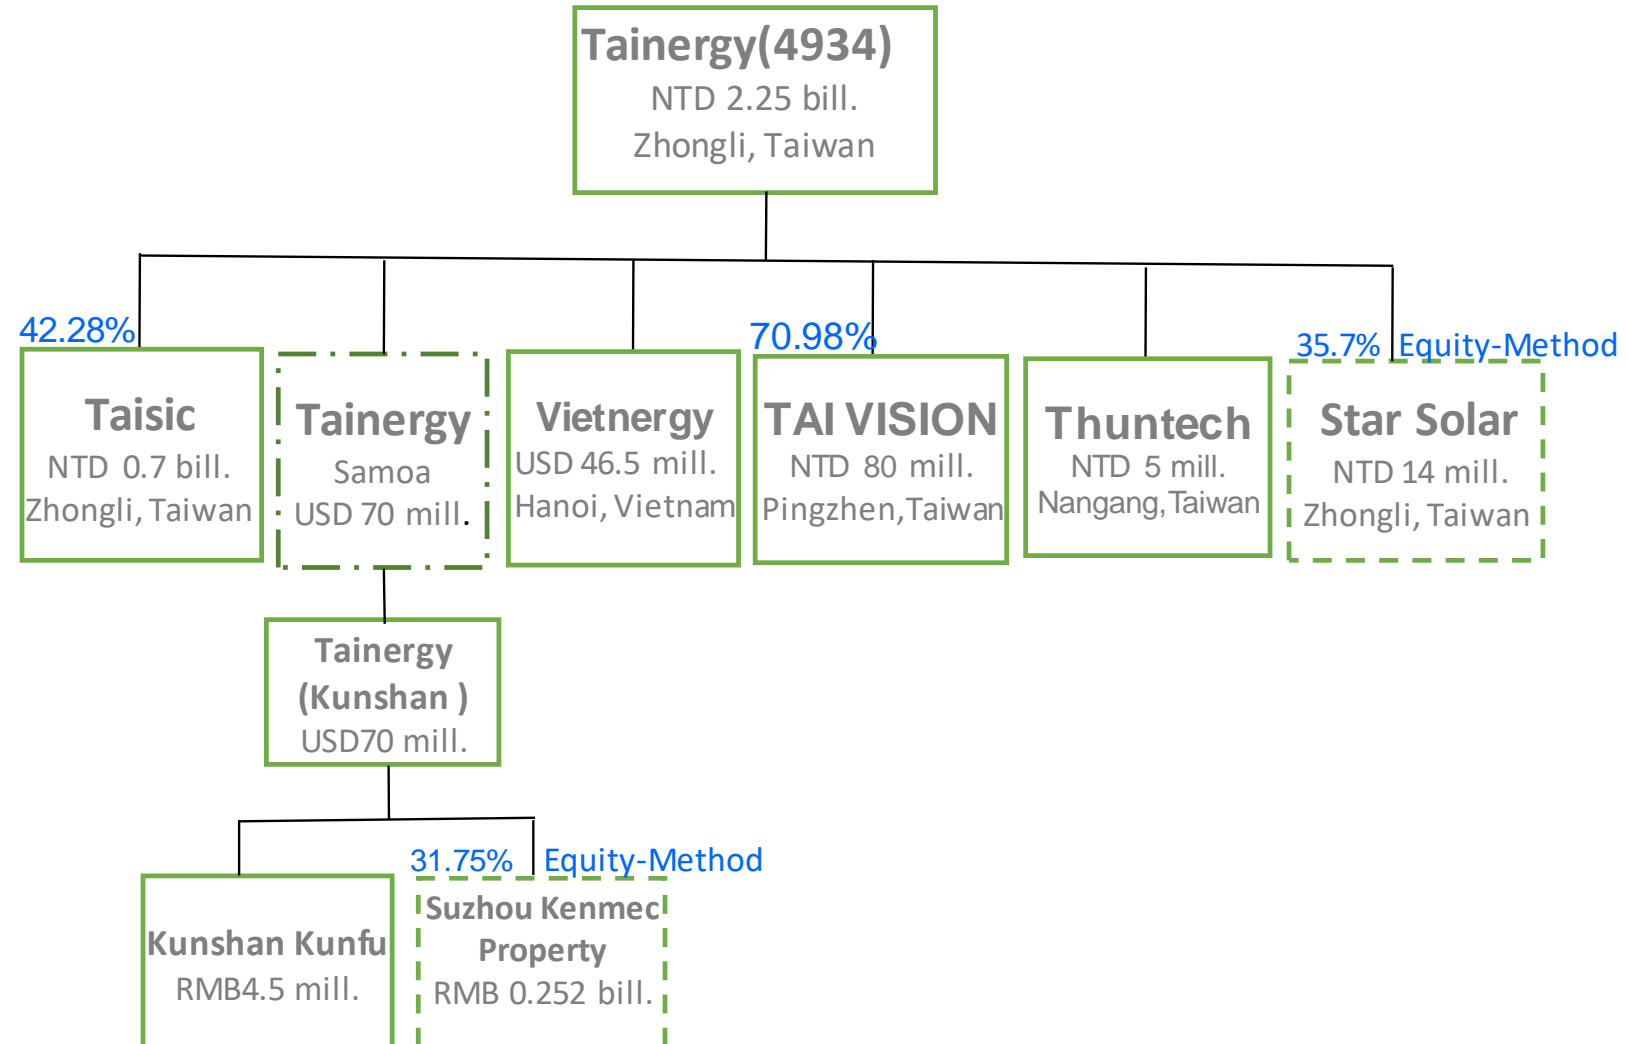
Tainergy(4934)
NTD 2.25 bill.
Zhongli, Taiwan

42.28%
Taisic
NTD 0.7 bill.
Zhongli, Taiwan

Tainergy
Samoa
USD 70 mill.

Vietnergy
USD 46.5 mill.
Hanoi, Vietnam

70.98%
TAI VISION
NTD 80 mill.
Pingzhen,Taiwan

Thuntech
NTD 5 mill.
Nangang,Taiwan

35.7% Equity-Method
Star Solar
NTD 14 mill.
Zhongli, Taiwan

Tainergy
(Kunshan )
USD70 mill.

Kunshan Kunfu
RMB4.5 mill.

31.75% Equity-Method
Suzhou Kenmec
Property
RMB 0.252 bill.